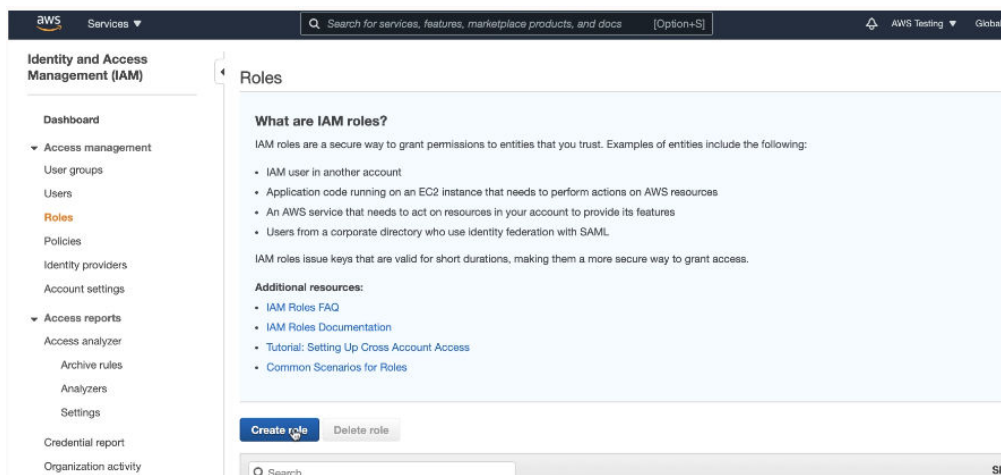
aws Services ▼

Search for services, features, marketplace products, and docs [Option+S]

AWS Testing ▼ Global

Identity and Access Management (IAM)

Dashboard

▾ Access management

User groups

Users

Roles

Policies

Identity providers

Account settings

▾ Access reports

Access analyzer

Archive rules

Analyzers

Settings

Credential report

Organization activity

Roles

What are IAM roles?

IAM roles are a secure way to grant permissions to entities that you trust. Examples of entities include the following:

• IAM user in another account
• Application code running on an EC2 instance that needs to perform actions on AWS resources
• An AWS service that needs to act on resources in your account to provide its features
• Users from a corporate directory who use identity federation with SAML

IAM roles issue keys that are valid for short durations, making them a more secure way to grant access.

Additional resources:

• IAM Roles FAQ
• IAM Roles Documentation
• Tutorial: Setting Up Cross Account Access
• Common Scenarios for Roles

Create role Delete role

Search

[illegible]